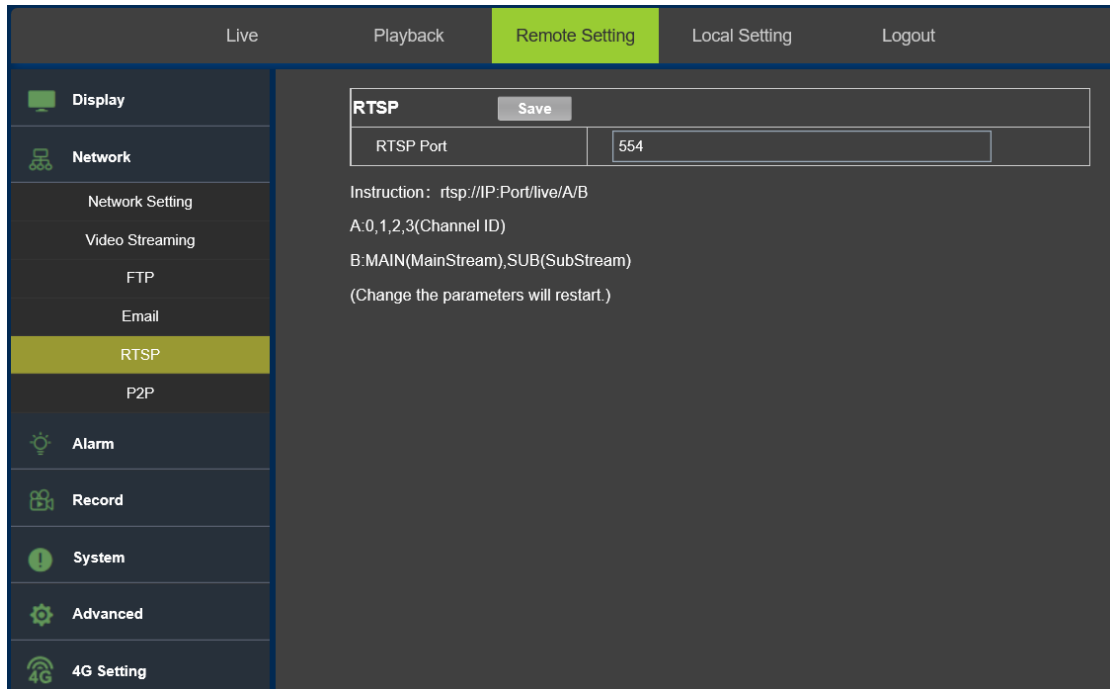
Live Playback Remote Setting Local Setting Logout

Display

Network

Network Setting

Video Streaming

FTP

Email

RTSP

P2P

Alarm

Record

System

Advanced

4G Setting

RTSP Save

| RTSP Port | 554 |
|---|---|

Instruction：rtsp://IP:Port/live/A/B

A:0,1,2,3(Channel ID)

B:MAIN(MainStream),SUB(SubStream)

(Change the parameters will restart.)